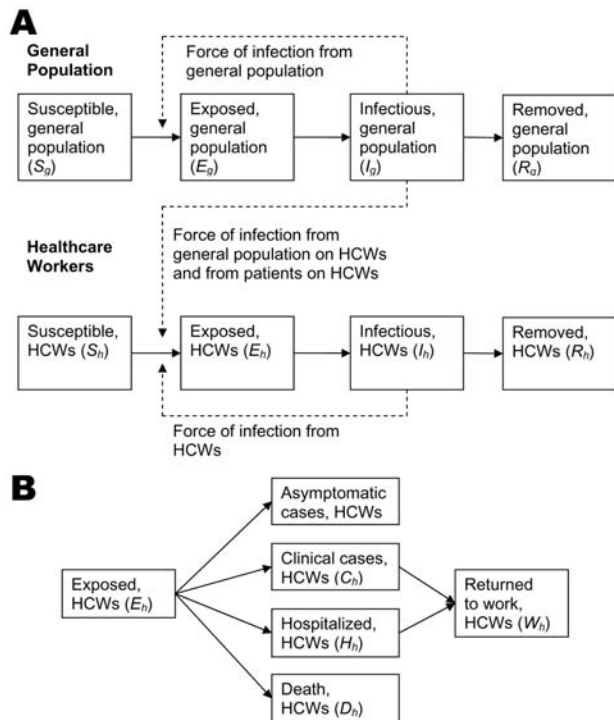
A

General Population

Force of infection from general population

Susceptible, general population ($S_g$)

Exposed, general population ($E_g$)

Infectious, general population ($I_g$)

Removed, general population ($R_g$)

Healthcare Workers

Force of infection from general population on HCWs and from patients on HCWs

Susceptible, HCWs ($S_h$)

Exposed, HCWs ($E_h$)

Infectious, HCWs ($I_h$)

Removed, HCWs ($R_h$)

Force of infection from HCWs

B

Exposed, HCWs ($E_h$)

Asymptomatic cases, HCWs

Clinical cases, HCWs ($C_h$)

Hospitalized, HCWs ($H_h$)

Death, HCWs ($D_h$)

Returned to work, HCWs ($W_h$)